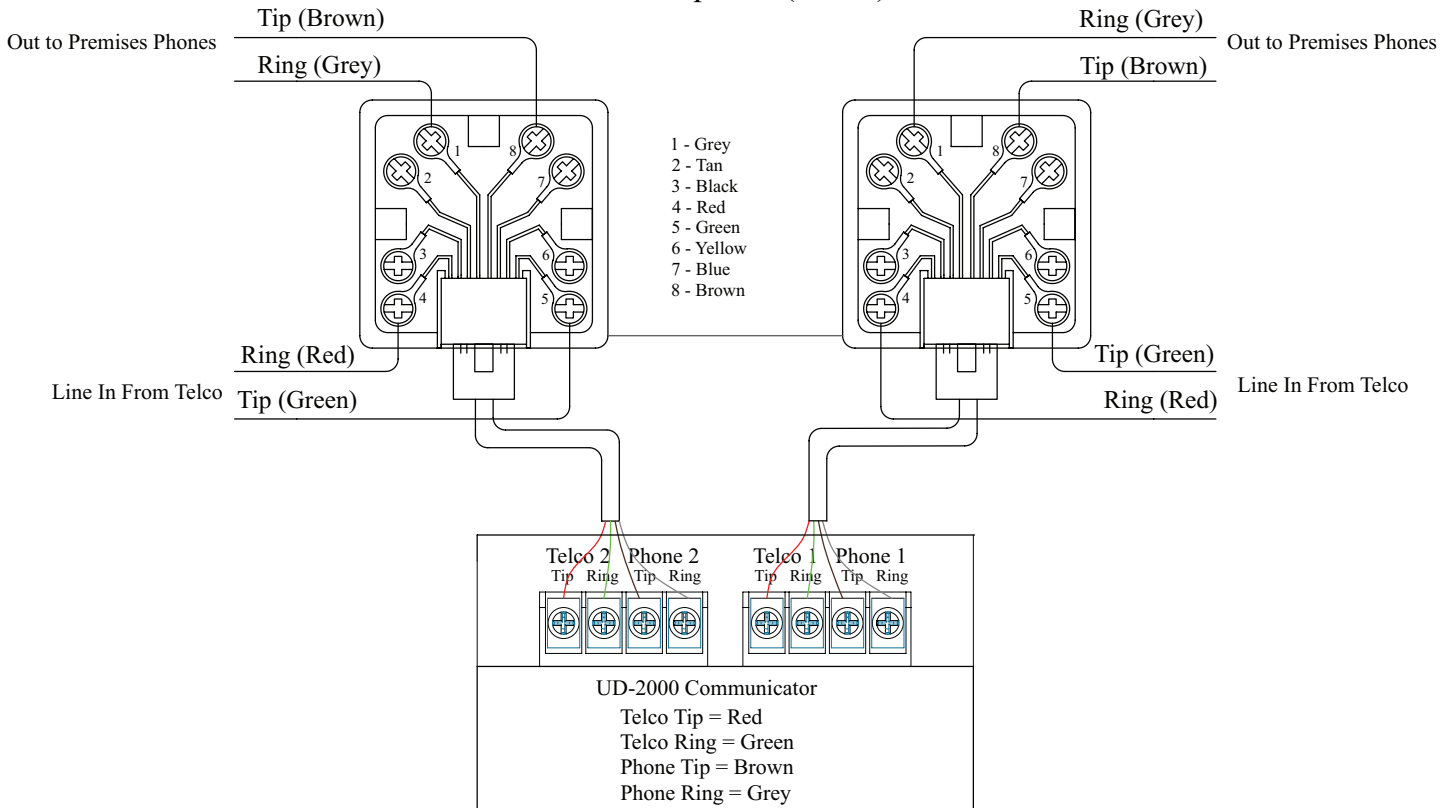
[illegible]

Tip (Brown)

Out to Premises Phones

Ring (Grey)

1
2
3
4
8
7
6
5

1 - Grey
2 - Tan
3 - Black
4 - Red
5 - Green
6 - Yellow
7 - Blue
8 - Brown

Ring (Grey)

Out to Premises Phones

Tip (Brown)

1
2
3
4
8
7
6
5

Ring (Red)

Line In From Telco

Tip (Green)

Tip (Green)

Line In From Telco

Ring (Red)

Telco 2 Phone 2
Tip Ring Tip Ring

Telco 1 Phone 1
Tip Ring Tip Ring

UD-2000 Communicator

Telco Tip = Red
Telco Ring = Green
Phone Tip = Brown
Phone Ring = Grey